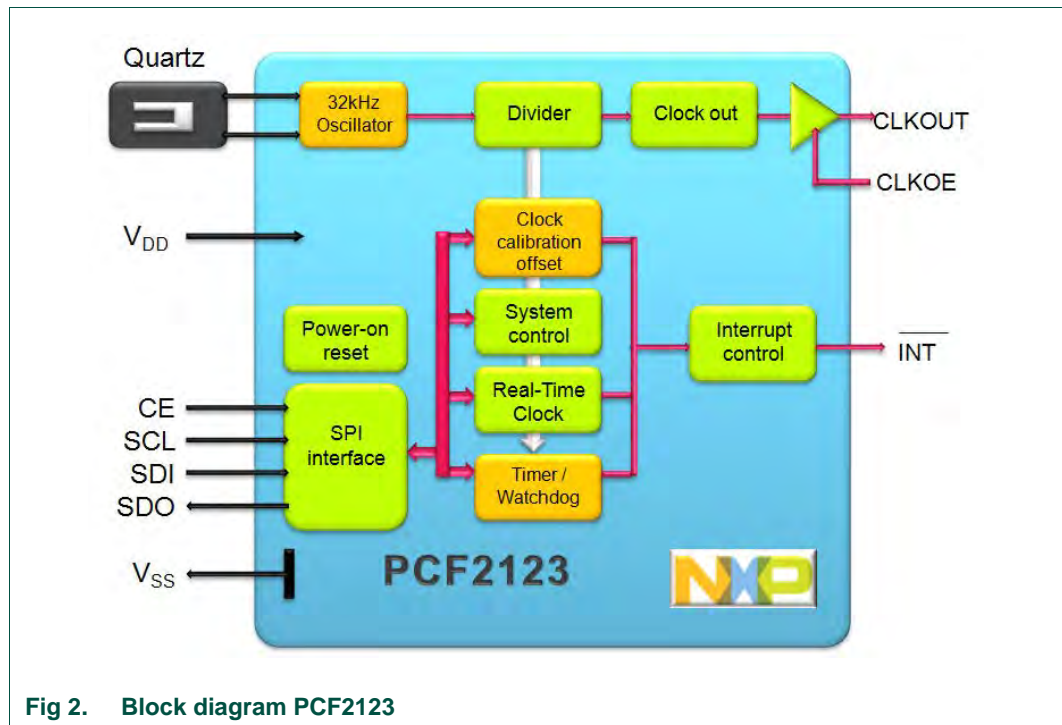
Quartz

32kHz Oscillator

Divider

Clock out

CLKOUT

CLKOE

$V_{DD}$

Clock calibration offset

System control

Power-on reset

Interrupt control

$\overline{INT}$

CE

SCL

SDI

SDO

SPI interface

Real-Time Clock

Timer / Watchdog

$V_{SS}$

PCF2123

NXP

Fig 2. Block diagram PCF2123